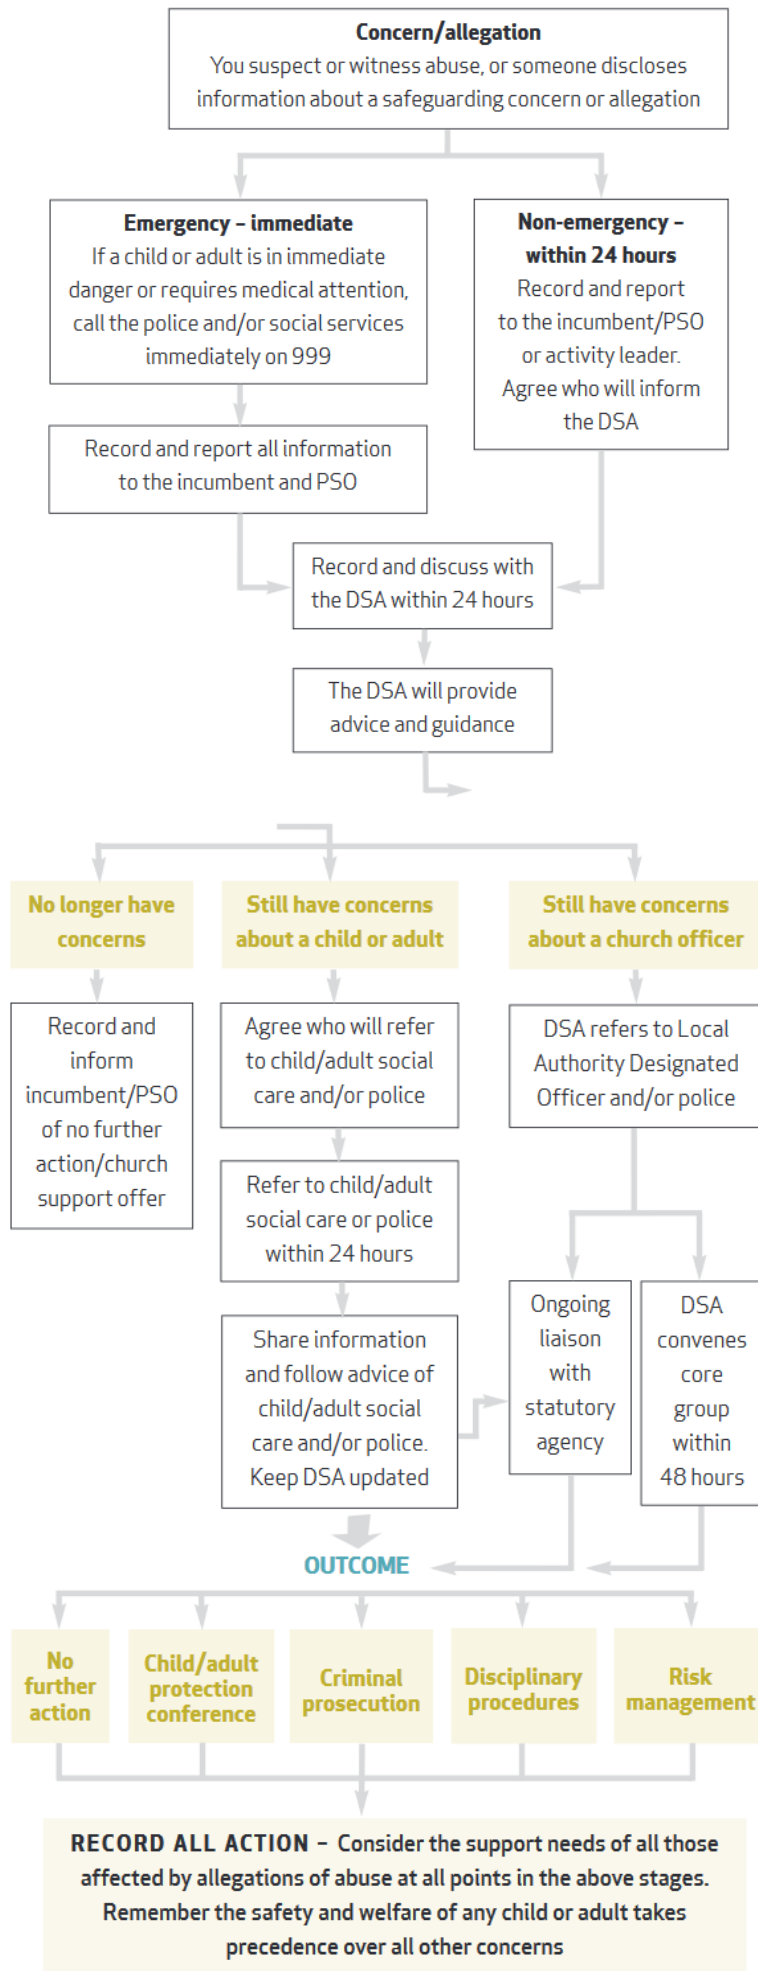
**Concern/allegation**
You suspect or witness abuse, or someone discloses information about a safeguarding concern or allegation

**Emergency – immediate**
If a child or adult is in immediate danger or requires medical attention, call the police and/or social services immediately on 999

**Non-emergency – within 24 hours**
Record and report to the incumbent/PSO or activity leader. Agree who will inform the DSA

Record and report all information to the incumbent and PSO

Record and discuss with the DSA within 24 hours

The DSA will provide advice and guidance

No longer have concerns

Still have concerns about a child or adult

Still have concerns about a church officer

Record and inform incumbent/PSO of no further action/church support offer

Agree who will refer to child/adult social care and/or police

DSA refers to Local Authority Designated Officer and/or police

Refer to child/adult social care or police within 24 hours

Share information and follow advice of child/adult social care and/or police. Keep DSA updated

Ongoing liaison with statutory agency

DSA convenes core group within 48 hours

OUTCOME

No further action

Child/adult protection conference

Criminal prosecution

Disciplinary procedures

Risk management

RECORD ALL ACTION – Consider the support needs of all those affected by allegations of abuse at all points in the above stages. Remember the safety and welfare of any child or adult takes precedence over all other concerns